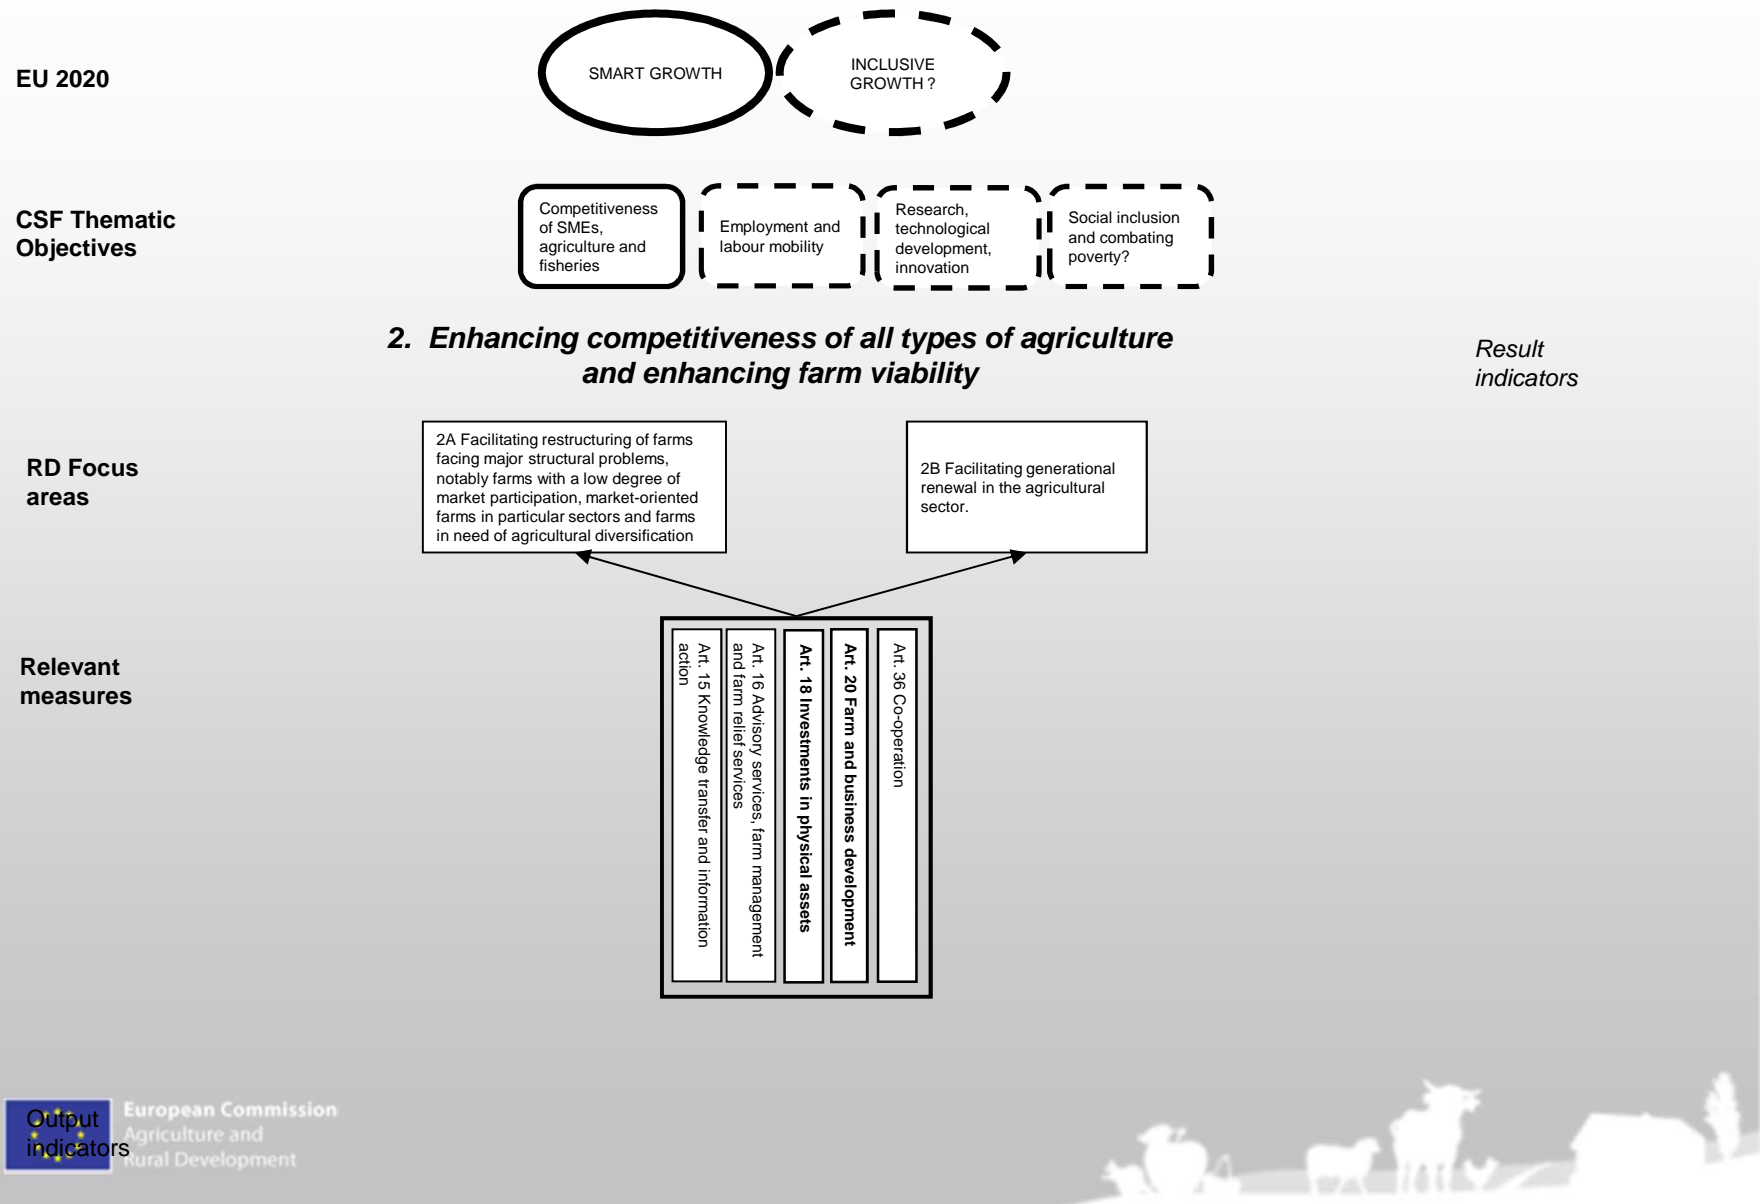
EU 2020

SMART GROWTH

INCLUSIVE GROWTH ?

CSF Thematic Objectives

Competitiveness of SMEs, agriculture and fisheries

Employment and labour mobility

Research, technological development, innovation

Social inclusion and combating poverty?

2. Enhancing competitiveness of all types of agriculture and enhancing farm viability

Result indicators

RD Focus areas

2A Facilitating restructuring of farms facing major structural problems, notably farms with a low degree of market participation, market-oriented farms in particular sectors and farms in need of agricultural diversification

2B Facilitating generational renewal in the agricultural sector.

Relevant measures

Art. 15 Knowledge transfer and information action

Art. 16 Advisory services, farm management and farm relief services

Art. 18 Investments in physical assets

Art. 20 Farm and business development

Art. 36 Co-operation

Output indicators

European Commission
Agriculture and Rural Development